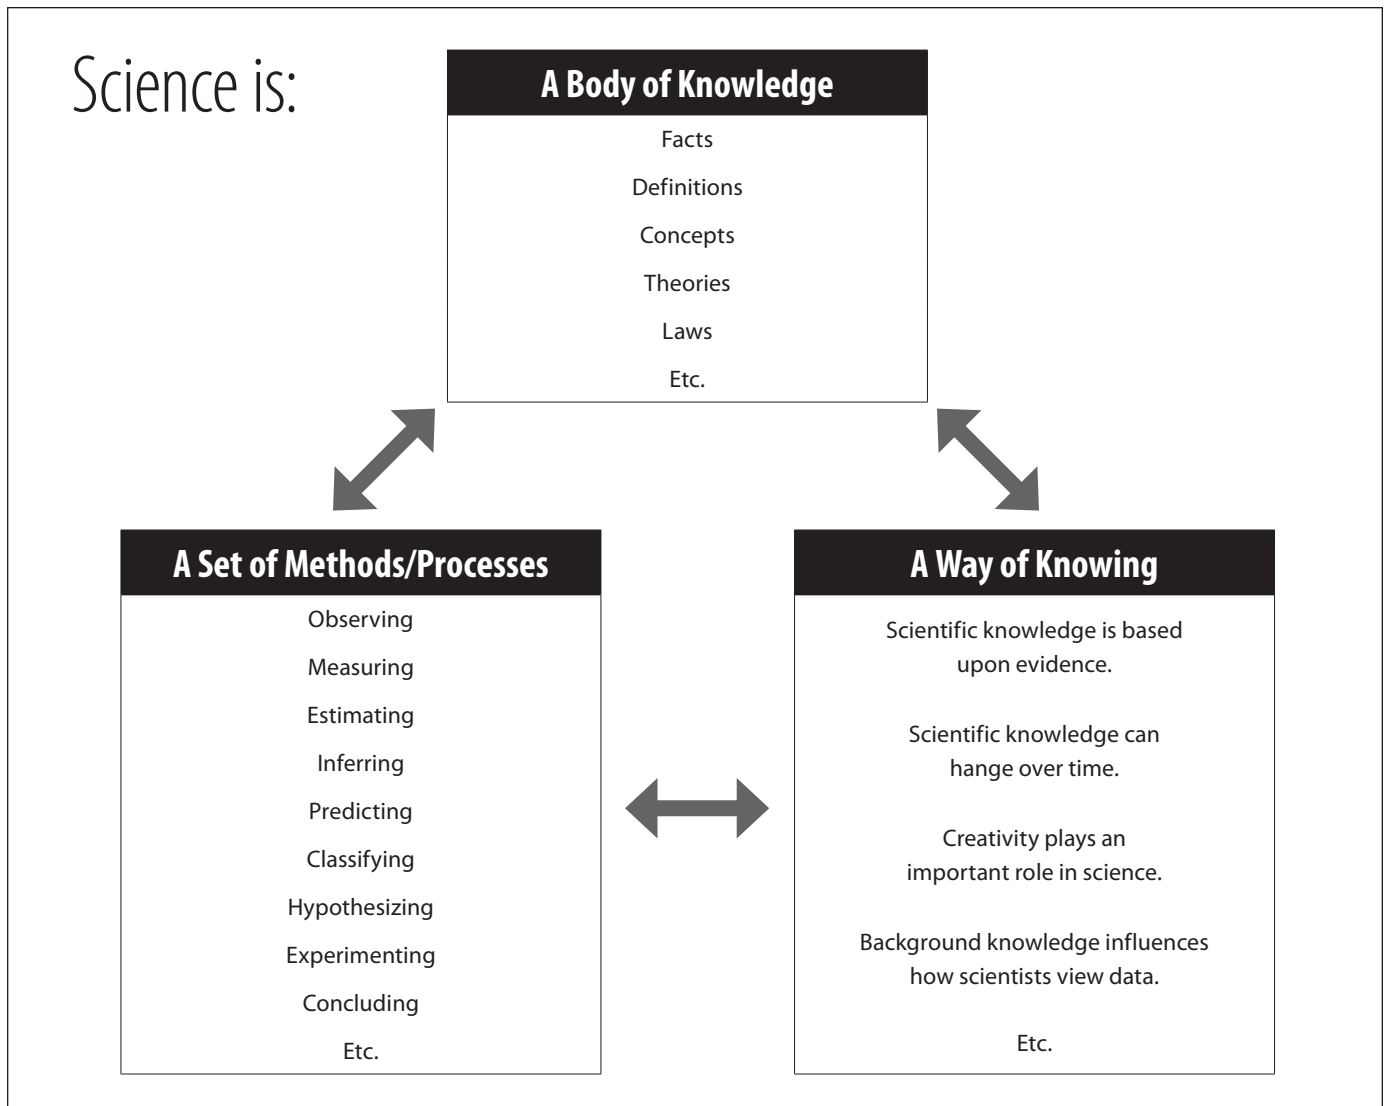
Science is:

A Body of Knowledge

Facts

Definitions

Concepts

Theories

Laws

Etc.

A Set of Methods/Processes

Observing

Measuring

Estimating

Inferring

Predicting

Classifying

Hypothesizing

Experimenting

Concluding

Etc.

A Way of Knowing

Scientific knowledge is based upon evidence.

Scientific knowledge can hange over time.

Creativity plays an important role in science.

Background knowledge influences how scientists view data.

Etc.